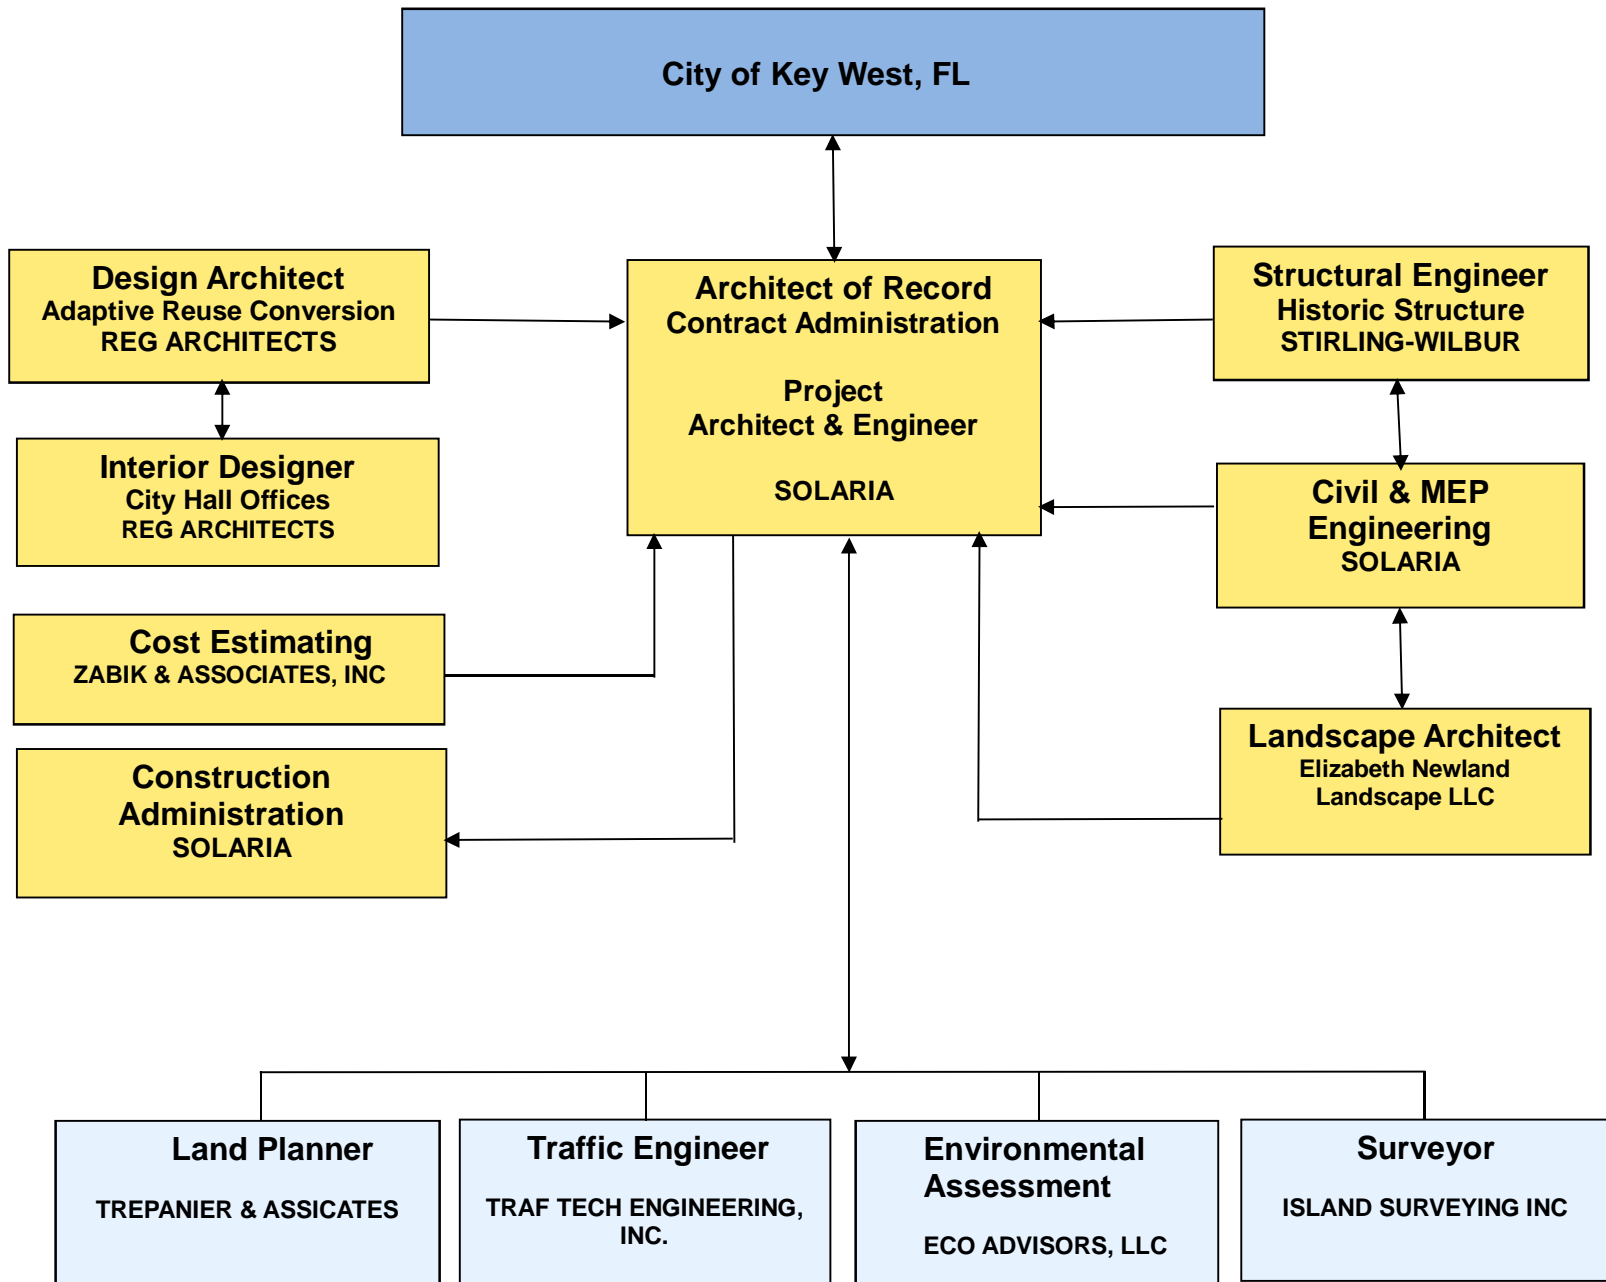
City of Key West, FL

Design Architect
Adaptive Reuse Conversion
REG ARCHITECTS

Architect of Record
Contract Administration

Project
Architect & Engineer

SOLARIA

Structural Engineer
Historic Structure
STIRLING-WILBUR

Interior Designer
City Hall Offices
REG ARCHITECTS

Civil & MEP
Engineering
SOLARIA

Cost Estimating
ZABIK & ASSOCIATES, INC

Landscape Architect
Elizabeth Newland
Landscape LLC

Construction
Administration
SOLARIA

Land Planner

TREPANIER & ASSICATES

Traffic Engineer

TRAF TECH ENGINEERING, INC.

Environmental
Assessment

ECO ADVISORS, LLC

Surveyor

ISLAND SURVEYING INC